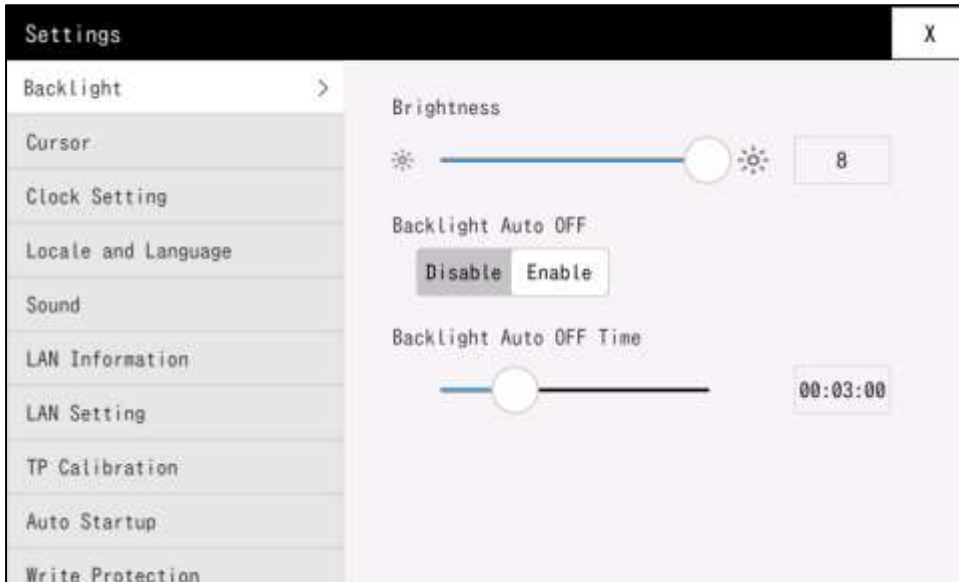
Settings

X

Backlight >

Cursor

Clock Setting

Locale and Language

Sound

LAN Information

LAN Setting

TP Calibration

Auto Startup

Write Protection

Brightness

8

Backlight Auto OFF

Disable Enable

Backlight Auto OFF Time

00:03:00